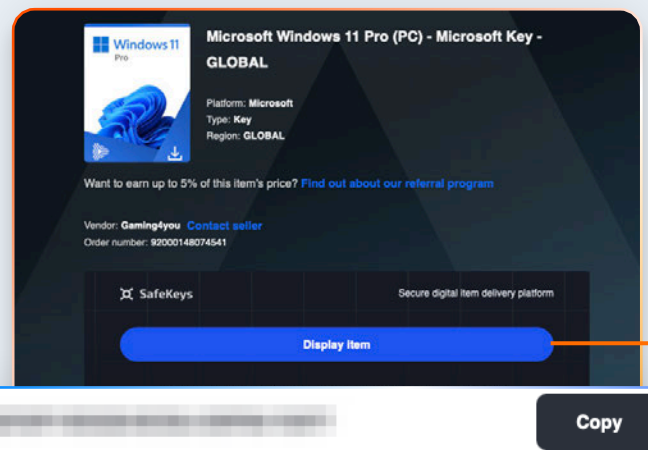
Windows 11
Pro

Microsoft Windows 11 Pro (PC) - Microsoft Key - GLOBAL

Platform: Microsoft
Type: Key
Region: GLOBAL

Want to earn up to 5% of this item's price? Find out about our referral program

Vendor: Gaming4you Contact seller
Order number: 92000148074541

SafeKeys

Secure digital item delivery platform

Display item

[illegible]

Copy